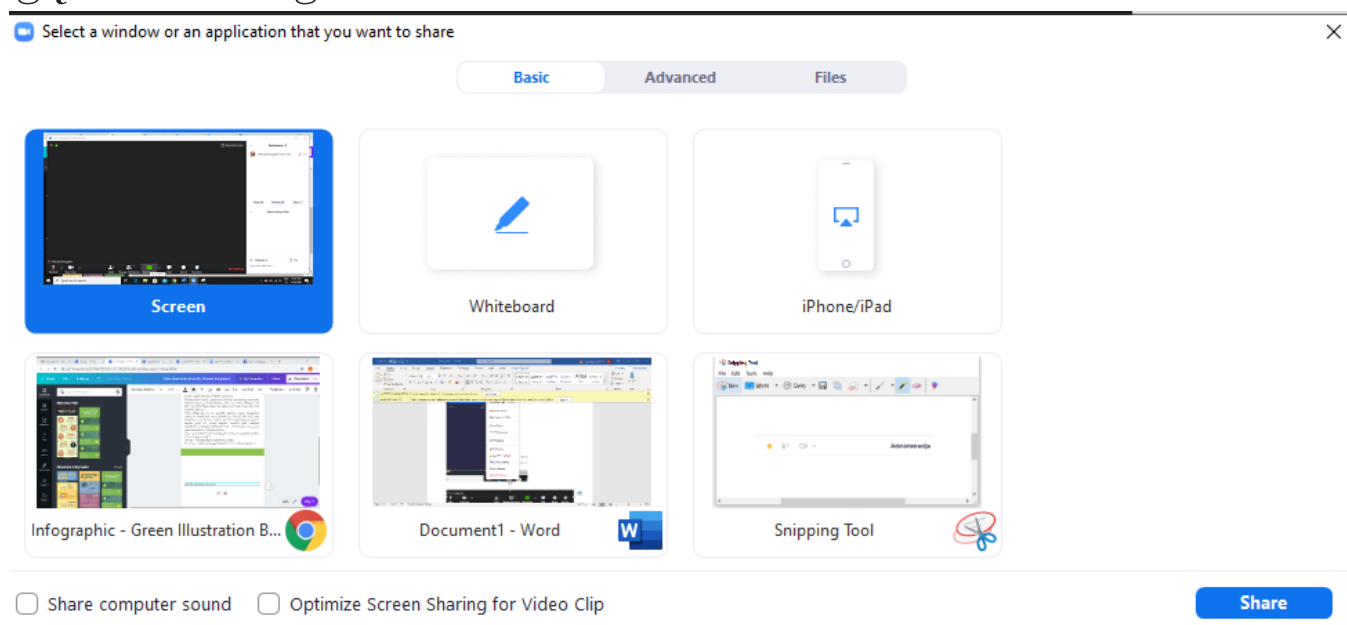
Select a window or an application that you want to share

Basic Advanced Files

Screen

Whiteboard

iPhone/iPad

Infographic - Green Illustration B...

Document1 - Word

Snipping Tool

Share computer sound

Optimize Screen Sharing for Video Clip

Share